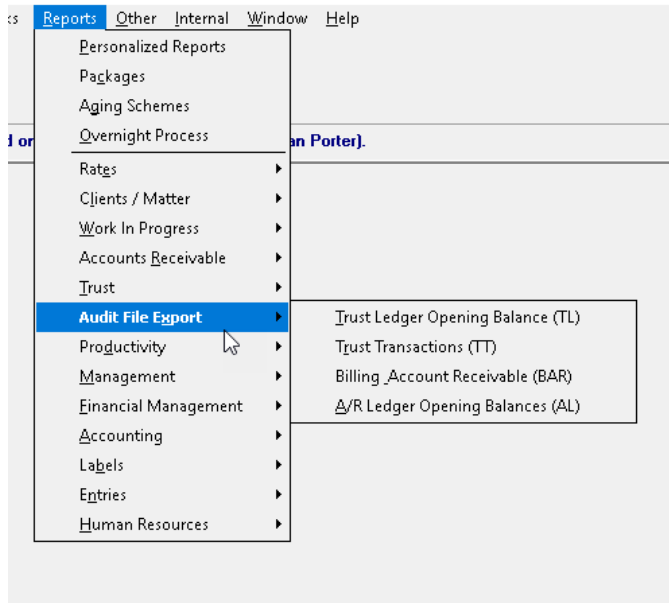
ks Reports Other Internal Window Help

d or an Porter).

Personalized Reports
Packages
Aging Schemes
Overnight Process
Rates
Clients / Matter
Work In Progress
Accounts Receivable
Trust
Audit File Export
Productivity
Management
Financial Management
Accounting
Labels
Entries
Human Resources

Trust Ledger Opening Balance (TL)
Trust Transactions (TT)
Billing Account Receivable (BAR)
A/R Ledger Opening Balances (AL)